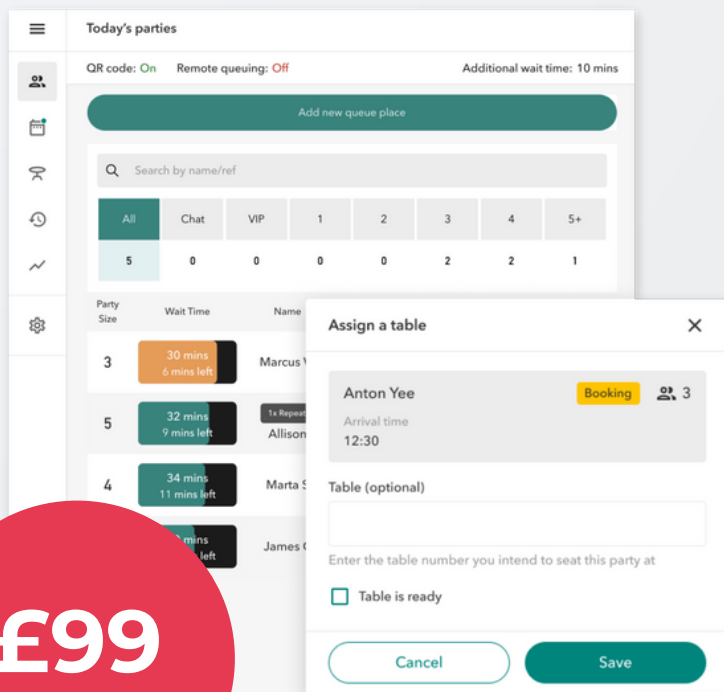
Today's parties

QR code: On Remote queuing: Off Additional wait time: 10 mins

Add new queue place

Search by name/ref

| All | Chat | VIP | 1 | 2 | 3 | 4 | 5+ |
|---|---|---|---|---|---|---|---|
| 5 | 0 | 0 | 0 | 0 | 2 | 2 | 1 |

Party Size Wait Time Name

3 30 mins 6 mins left Marcus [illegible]

5 32 mins 9 mins left 1x Repeat Allison

4 34 mins 11 mins left Marta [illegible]

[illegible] mins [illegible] left James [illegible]

£99

Assign a table

Anton Yee Booking 3

Arrival time
12:30

Table (optional)

Enter the table number you intend to seat this party at

Table is ready

Cancel Save